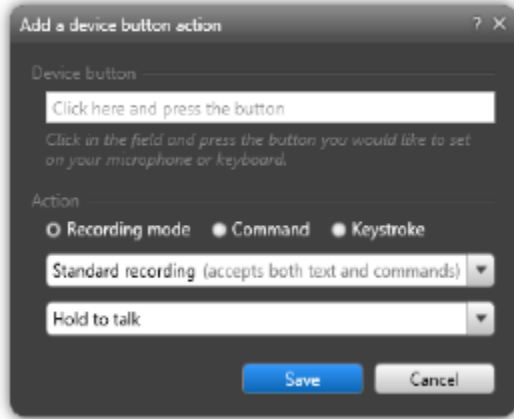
Add a device button action

? ×

Device button

Click here and press the button

Click in the field and press the button you would like to set on your microphone or keyboard.

Action

Recording mode Command Keystroke

Standard recording (accepts both text and commands)

Hold to talk

Save

Cancel